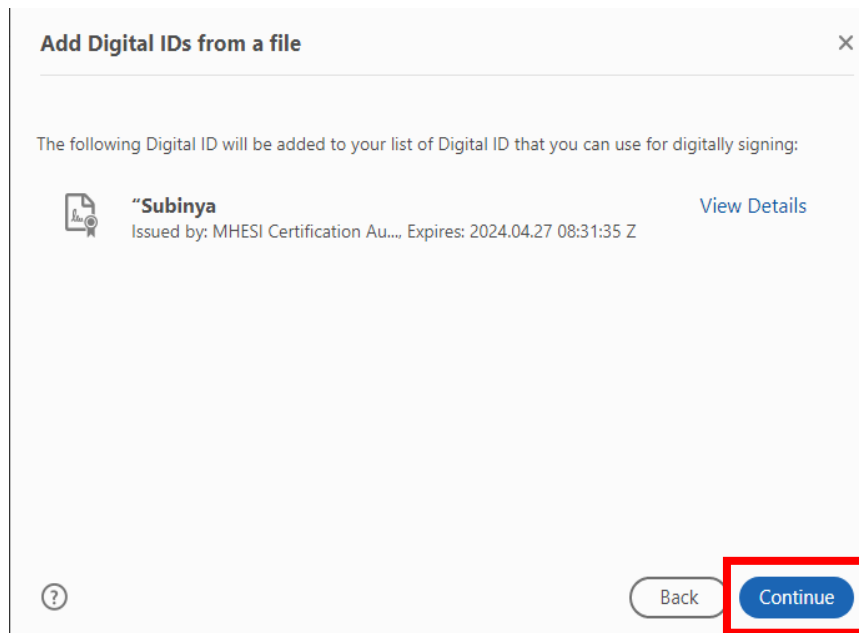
Add Digital IDs from a file

×

The following Digital ID will be added to your list of Digital ID that you can use for digitally signing:

“Subinya
Issued by: MHESI Certification Au..., Expires: 2024.04.27 08:31:35 Z

View Details

?

Back

Continue